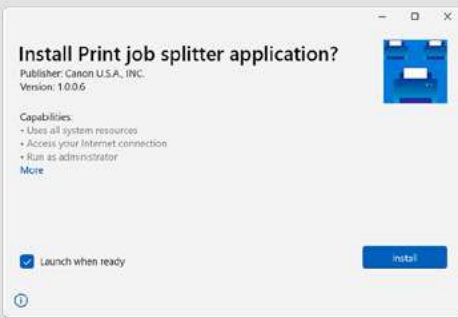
Install Print job splitter application?

Publisher: Canon U.S.A., INC.
Version: 1.0.0.6

Capabilities:
• Uses all system resources
• Access your Internet connection
• Run as administrator
More

Launch when ready

Install